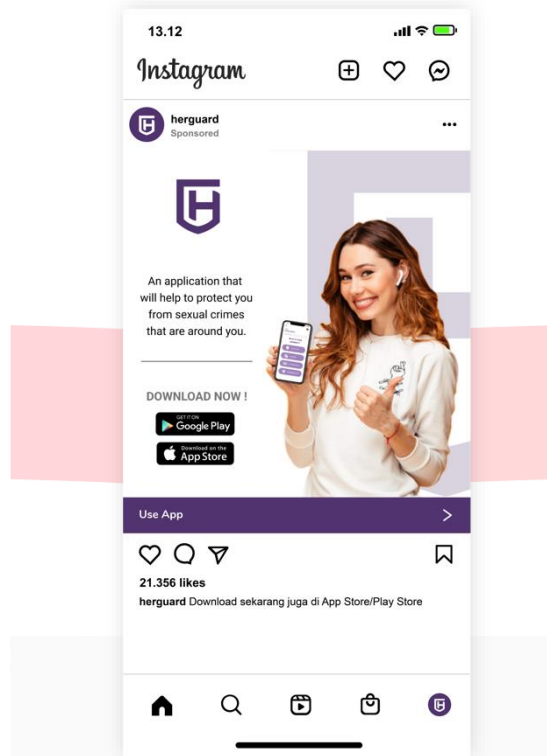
13.12

Instagram

herguard
Sponsored

An application that will help to protect you from sexual crimes that are around you.

DOWNLOAD NOW !

GET IT ON Google Play

Download on the App Store

Use App

21.356 likes

**herguard** Download sekarang juga di App Store/Play Store